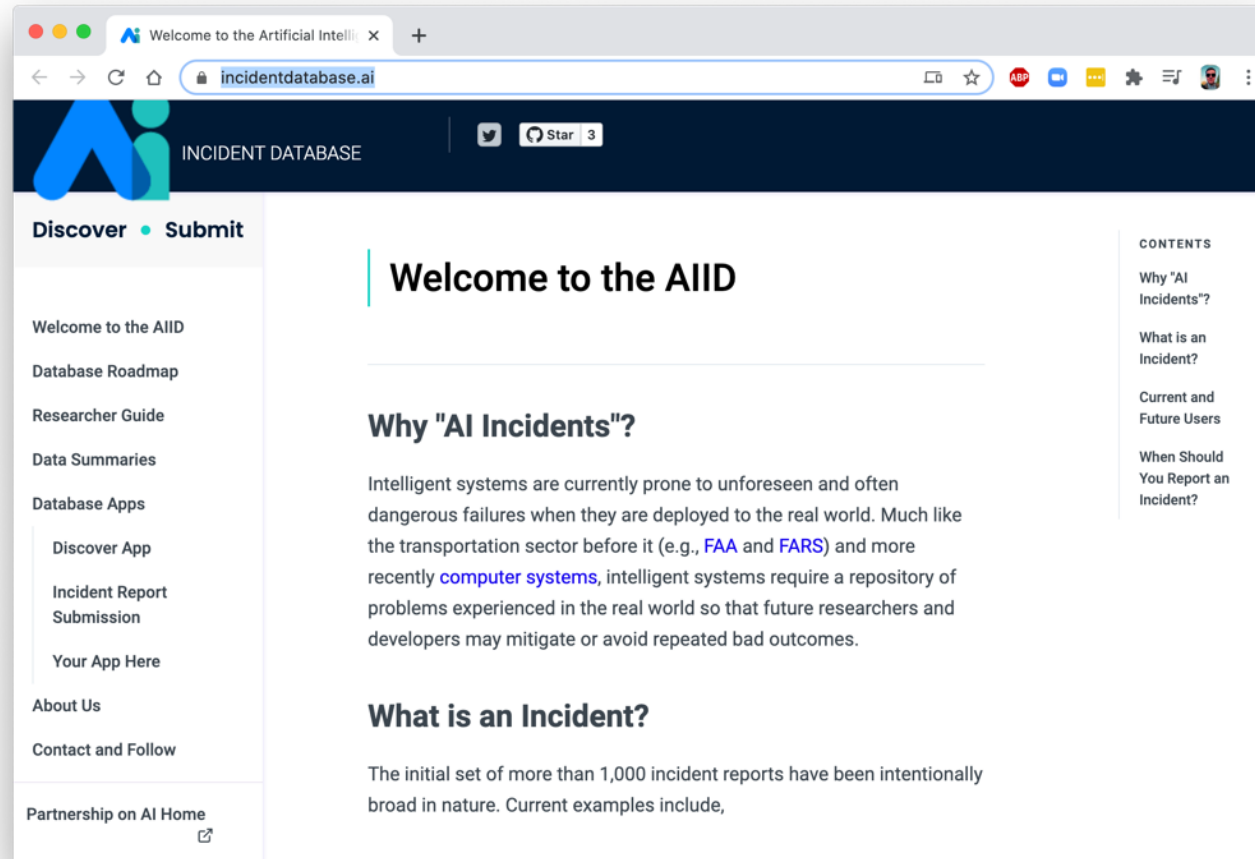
Welcome to the Artificial Intelli

incidentdatabase.ai

ABP

INCIDENT DATABASE

Star 3

Discover • Submit

Welcome to the AIID

Database Roadmap

Researcher Guide

Data Summaries

Database Apps

Discover App

Incident Report Submission

Your App Here

About Us

Contact and Follow

Partnership on AI Home

Welcome to the AIID

Why "AI Incidents"?

Intelligent systems are currently prone to unforeseen and often dangerous failures when they are deployed to the real world. Much like the transportation sector before it (e.g., FAA and FARS) and more recently computer systems, intelligent systems require a repository of problems experienced in the real world so that future researchers and developers may mitigate or avoid repeated bad outcomes.

What is an Incident?

The initial set of more than 1,000 incident reports have been intentionally broad in nature. Current examples include,

CONTENTS

Why "AI Incidents"?

What is an Incident?

Current and Future Users

When Should You Report an Incident?